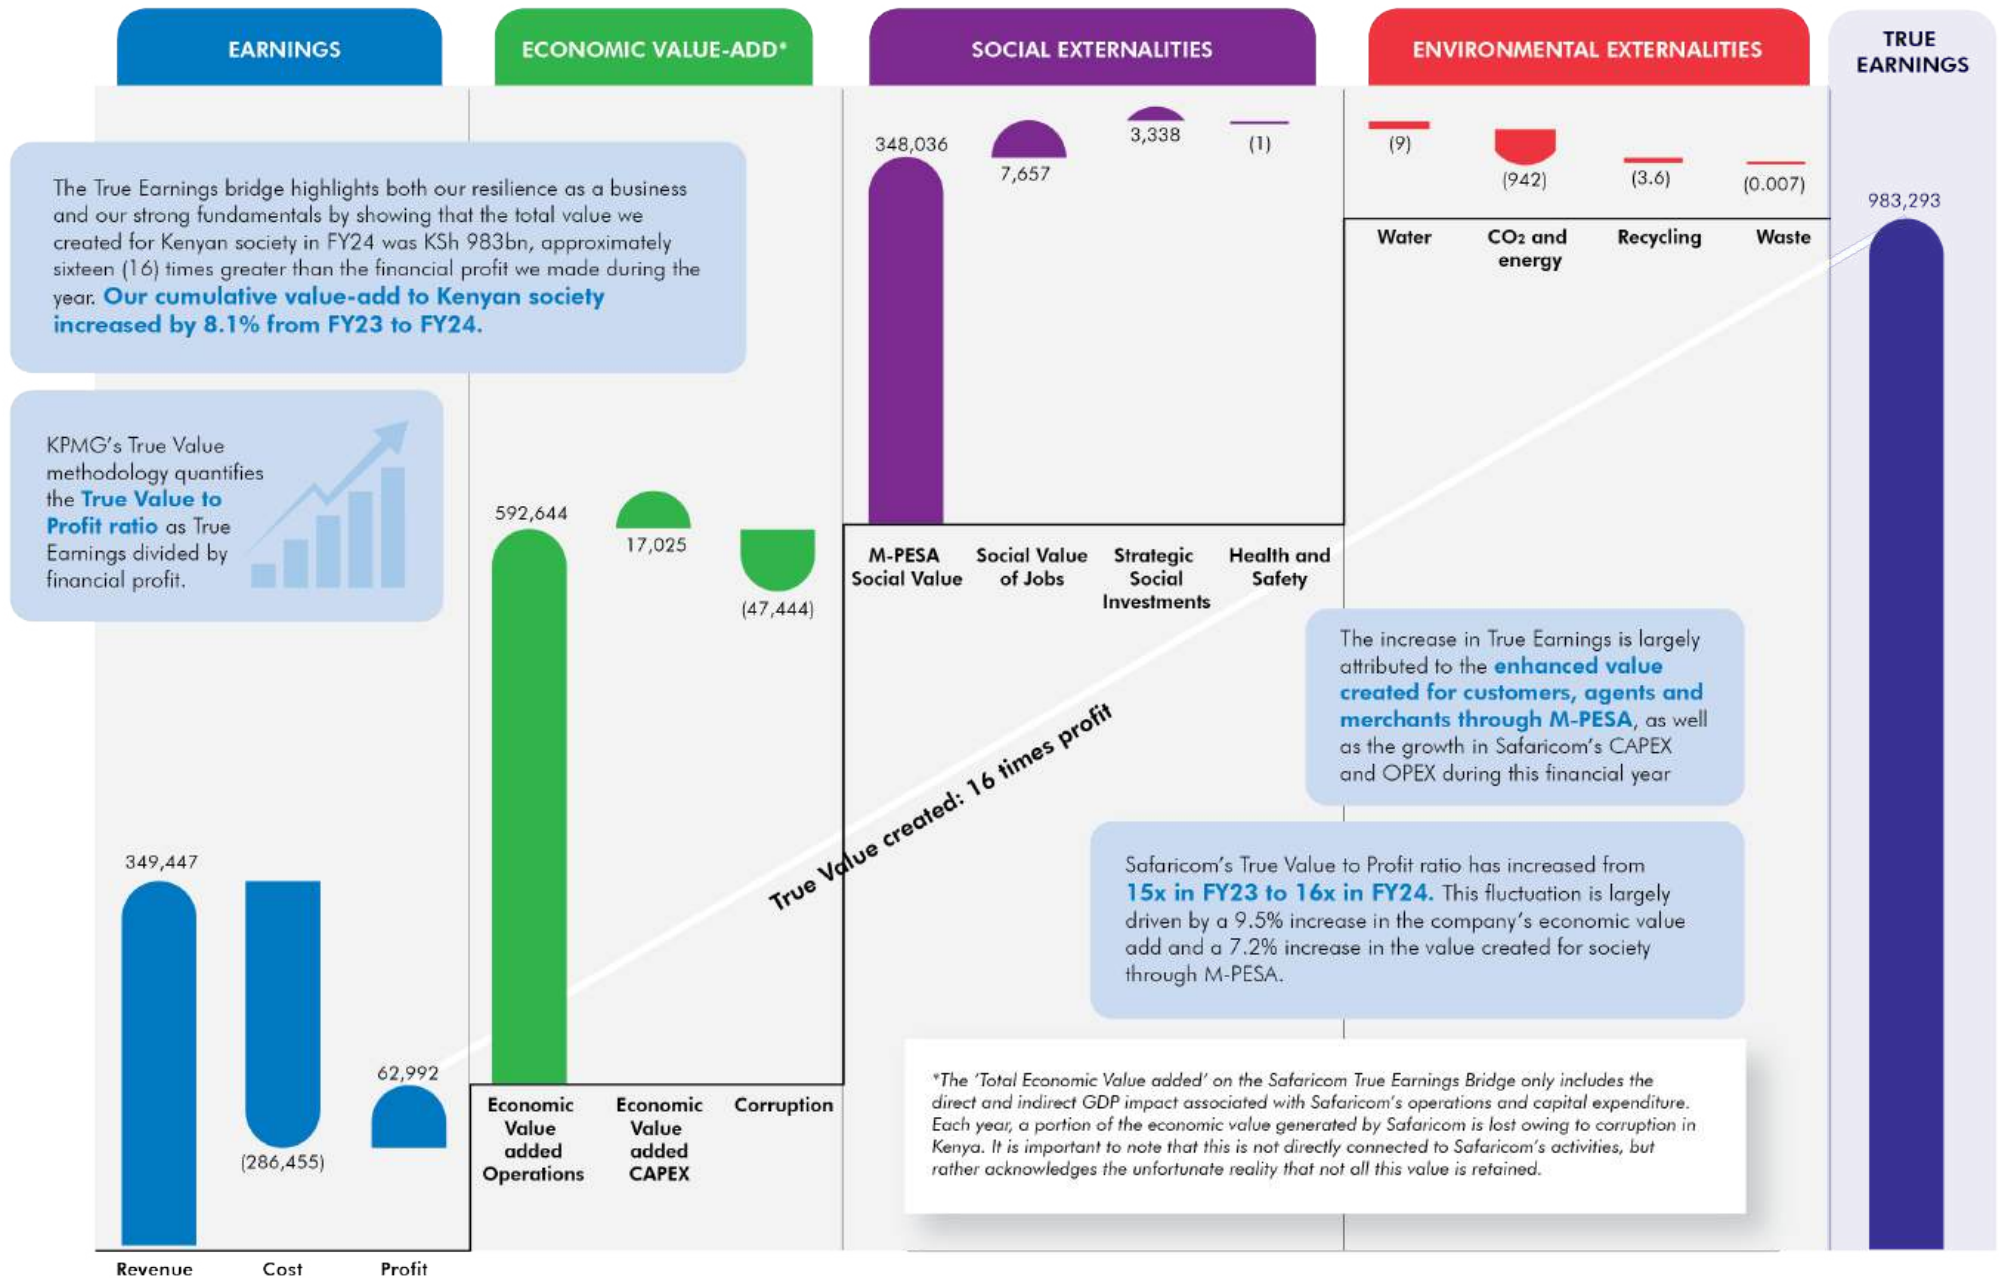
EARNINGS

ECONOMIC VALUE-ADD*

SOCIAL EXTERNALITIES

ENVIRONMENTAL EXTERNALITIES

TRUE EARNINGS

The True Earnings bridge highlights both our resilience as a business and our strong fundamentals by showing that the total value we created for Kenyan society in FY24 was KSh 983bn, approximately sixteen (16) times greater than the financial profit we made during the year. Our cumulative value-add to Kenyan society increased by 8.1% from FY23 to FY24.

KPMG's True Value methodology quantifies the True Value to Profit ratio as True Earnings divided by financial profit.

348,036

7,657

3,338

(1)

(9)

(942)

(3.6)

(0.007)

983,293

Water

CO₂ and energy

Recycling

Waste

592,644

17,025

(47,444)

M-PESA Social Value

Social Value of Jobs

Strategic Social Investments

Health and Safety

The increase in True Earnings is largely attributed to the enhanced value created for customers, agents and merchants through M-PESA, as well as the growth in Safaricom's CAPEX and OPEX during this financial year

True Value created: 16 times profit

Safaricom's True Value to Profit ratio has increased from 15x in FY23 to 16x in FY24. This fluctuation is largely driven by a 9.5% increase in the company's economic value add and a 7.2% increase in the value created for society through M-PESA.

349,447

62,992

(286,455)

Economic Value added Operations

Economic Value added CAPEX

Corruption

*The 'Total Economic Value added' on the Safaricom True Earnings Bridge only includes the direct and indirect GDP impact associated with Safaricom's operations and capital expenditure. Each year, a portion of the economic value generated by Safaricom is lost owing to corruption in Kenya. It is important to note that this is not directly connected to Safaricom's activities, but rather acknowledges the unfortunate reality that not all this value is retained.

Revenue

Cost

Profit